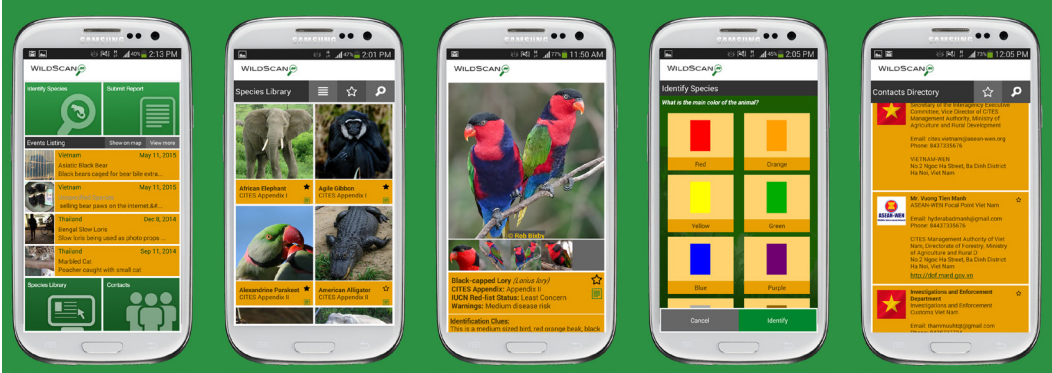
SAMSUNG
45% 2:13 PM
WILDSCAN
Identify Species
Submit Report
Events Listing
Show on map
View more
Vietnam
May 11, 2015
Asiatic Black Bear
Black bears caged for bear bile extra...
Vietnam
May 11, 2015
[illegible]
selling bear paws on the internet.&...
Thailand
Dec 8, 2014
Bengal Slow Loris
Slow loris being used as photo props ...
Thailand
Sep 11, 2014
Marbled Cat
Poacher caught with small cat
Species Library
Contacts

SAMSUNG
47% 2:01 PM
WILDSCAN
Species Library
African Elephant
CITES Appendix I
Agile Gibbon
CITES Appendix I
Alexandrine Parakeet
CITES Appendix II
American Alligator
CITES Appendix II

SAMSUNG
77% 11:50 AM
WILDSCAN
© Rob Bixby
Black-capped Lory (Lorius lory)
CITES Appendix: Appendix II
IUCN Red-list Status: Least Concern
Warnings: Medium disease risk
Identification Clues:
This is a medium sized bird, red orange beak, black...

SAMSUNG
45% 2:05 PM
WILDSCAN
Identify Species
What is the main color of the animal?
Red
Orange
Yellow
Green
Blue
Purple
Cancel
Identify

SAMSUNG
73% 12:05 PM
WILDSCAN
Contacts Directory
Secretary of the Interagency Executive Committee, Vice Director of CITES Management Authority, Ministry of Agriculture and Rural Development
Email: cites.vietnam@asean-wen.org
Phone: 8437335676
VIETNAM-WEN
No 2 Ngoc Ha Street, Ba Dinh District
Ha Noi, Viet Nam
Mr. Vuong Tien Manh
ASEAN-WEN Focal Point Viet Nam
Email: hydenabatmanh@gmail.com
Phone: 84437335676
CITES Management Authority of Viet Nam, Directorate of Forestry, Ministry of Agriculture and Rural D...
No 2 Ngoc Ha Street, Ba Dinh District
Ha Noi, Viet Nam
http://dof.mard.gov.vn
Investigations and Enforcement Department
Investigations and Enforcement
Customs Viet Nam
Email: thanmouthtq@gmail.com